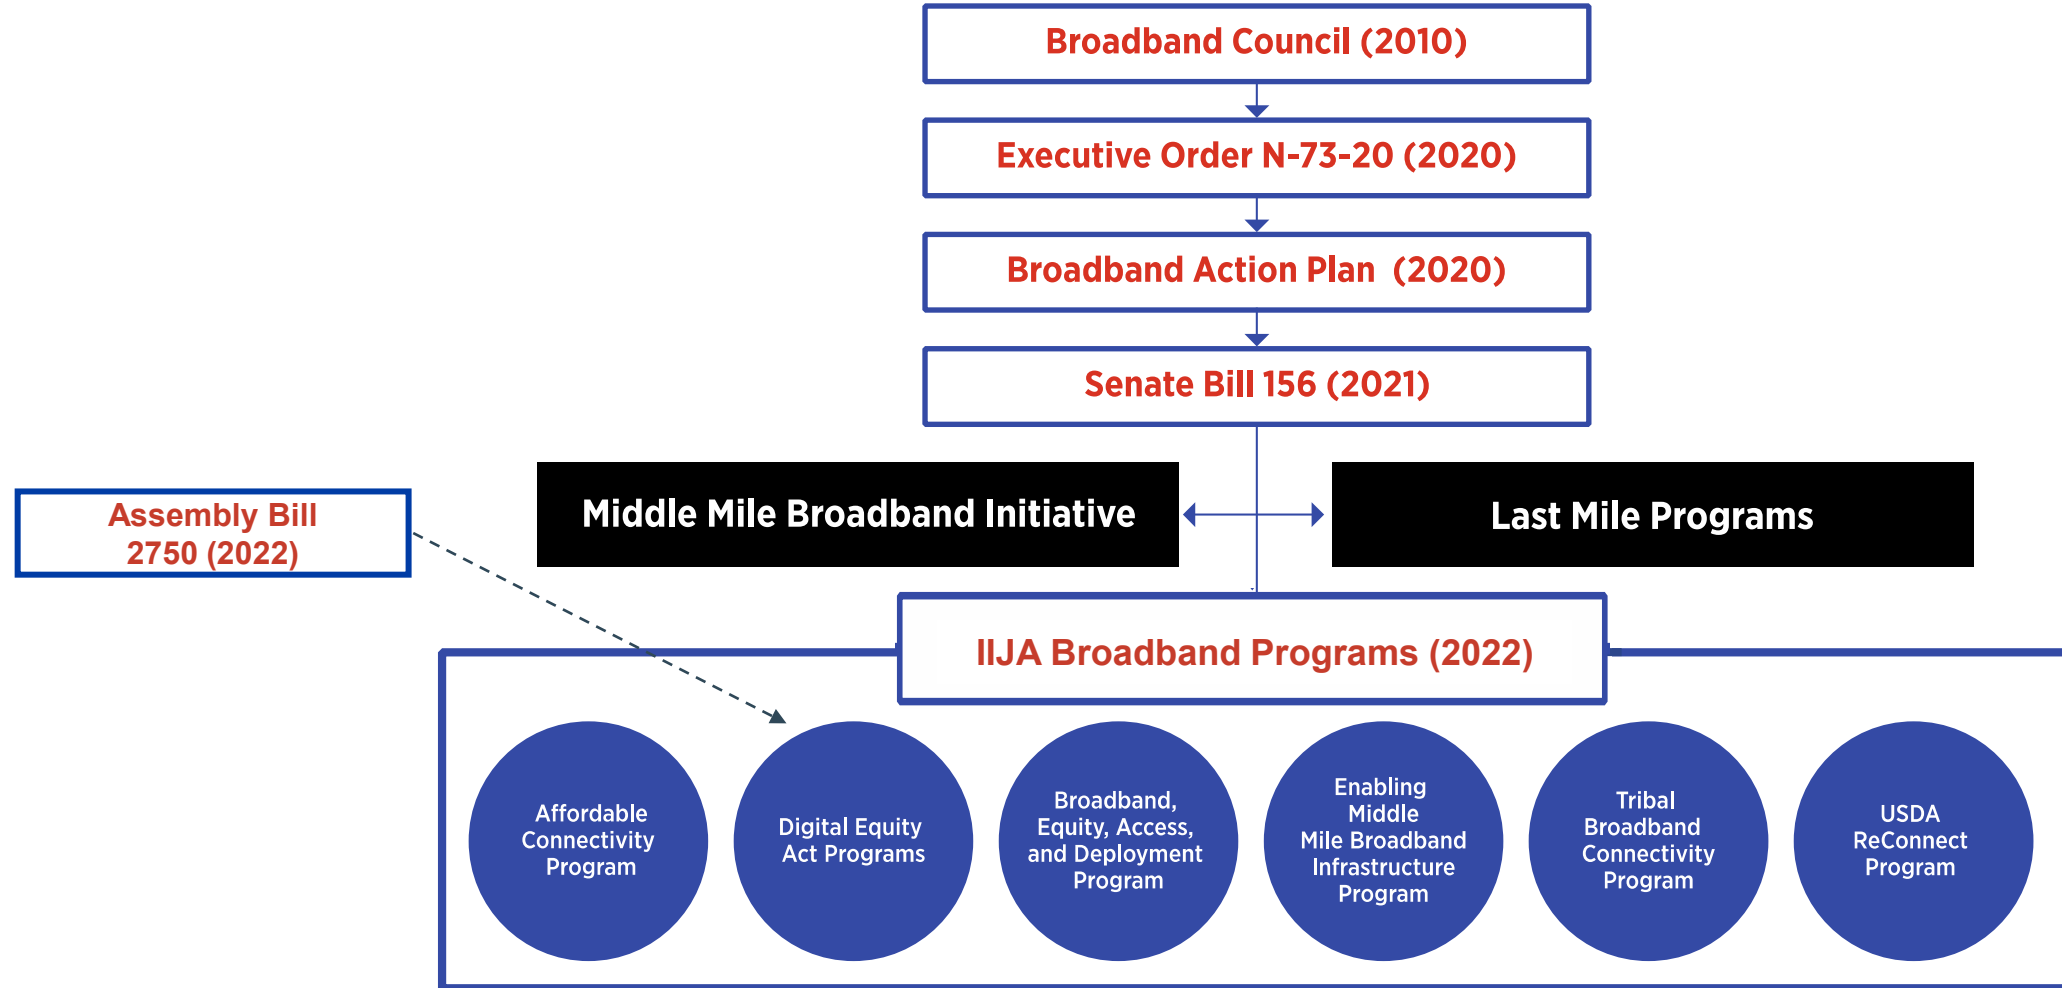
Broadband Council (2010)

Executive Order N-73-20 (2020)

Broadband Action Plan (2020)

Senate Bill 156 (2021)

Middle Mile Broadband Initiative

Last Mile Programs

Assembly Bill 2750 (2022)

IIJA Broadband Programs (2022)

Affordable Connectivity Program

Digital Equity Act Programs

Broadband, Equity, Access, and Deployment Program

Enabling Middle Mile Broadband Infrastructure Program

Tribal Broadband Connectivity Program

USDA ReConnect Program